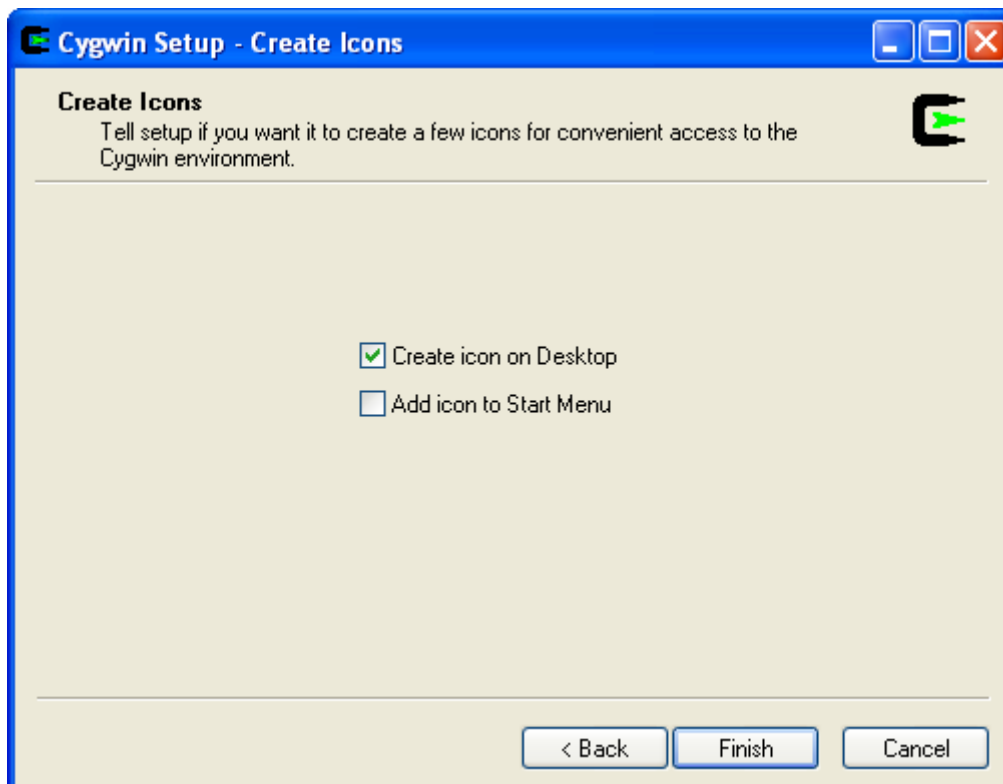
Cygwin Setup - Create Icons

Create Icons
Tell setup if you want it to create a few icons for convenient access to the Cygwin environment.

Create icon on Desktop
Add icon to Start Menu

< Back
Finish
Cancel